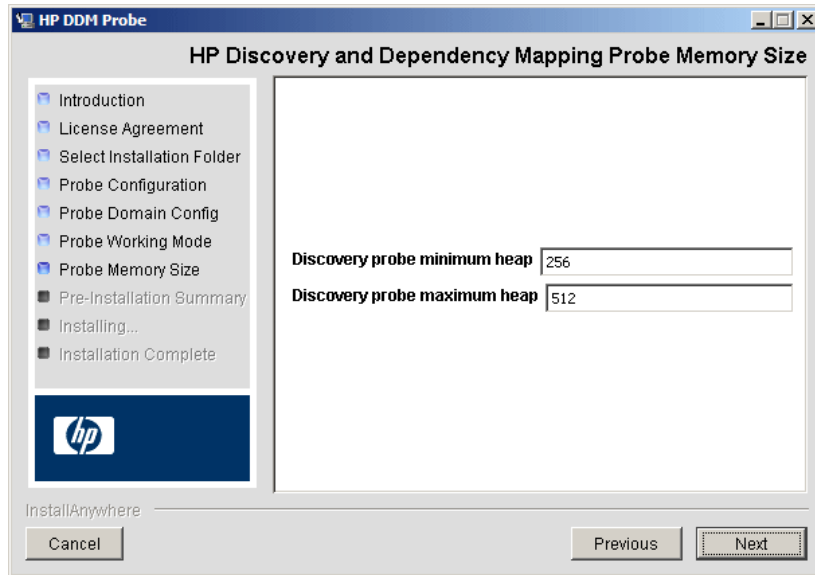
HP DDM Probe

HP Discovery and Dependency Mapping Probe Memory Size

Introduction
License Agreement
Select Installation Folder
Probe Configuration
Probe Domain Config
Probe Working Mode
Probe Memory Size
Pre-Installation Summary
Installing...
Installation Complete

hp

Discovery probe minimum heap 256
Discovery probe maximum heap 512

InstallAnywhere

Cancel

Previous

Next